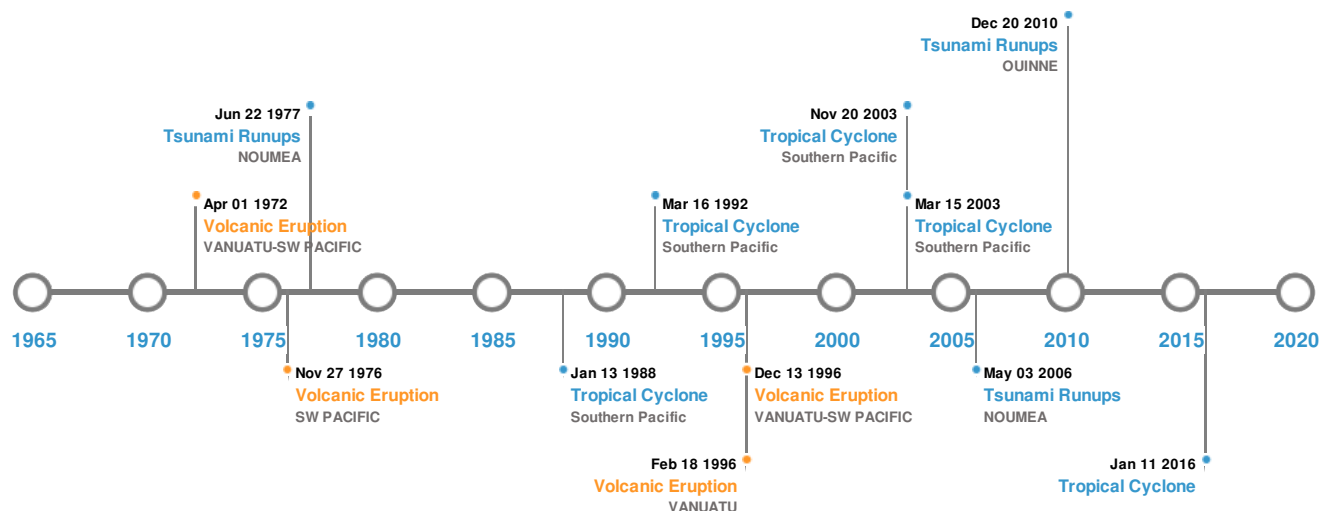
Dec 20 2010
Tsunami Runups
OUINNE

Jun 22 1977
Tsunami Runups
NOUMEA

Nov 20 2003
Tropical Cyclone
Southern Pacific

Apr 01 1972
Volcanic Eruption
VANUATU-SW PACIFIC

Mar 16 1992
Tropical Cyclone
Southern Pacific

Mar 15 2003
Tropical Cyclone
Southern Pacific

1965 1970 1975 1980 1985 1990 1995 2000 2005 2010 2015 2020

Nov 27 1976
Volcanic Eruption
SW PACIFIC

Jan 13 1988
Tropical Cyclone
Southern Pacific

Dec 13 1996
Volcanic Eruption
VANUATU-SW PACIFIC

May 03 2006
Tsunami Runups
NOUMEA

Feb 18 1996
Volcanic Eruption
VANUATU

Jan 11 2016
Tropical Cyclone